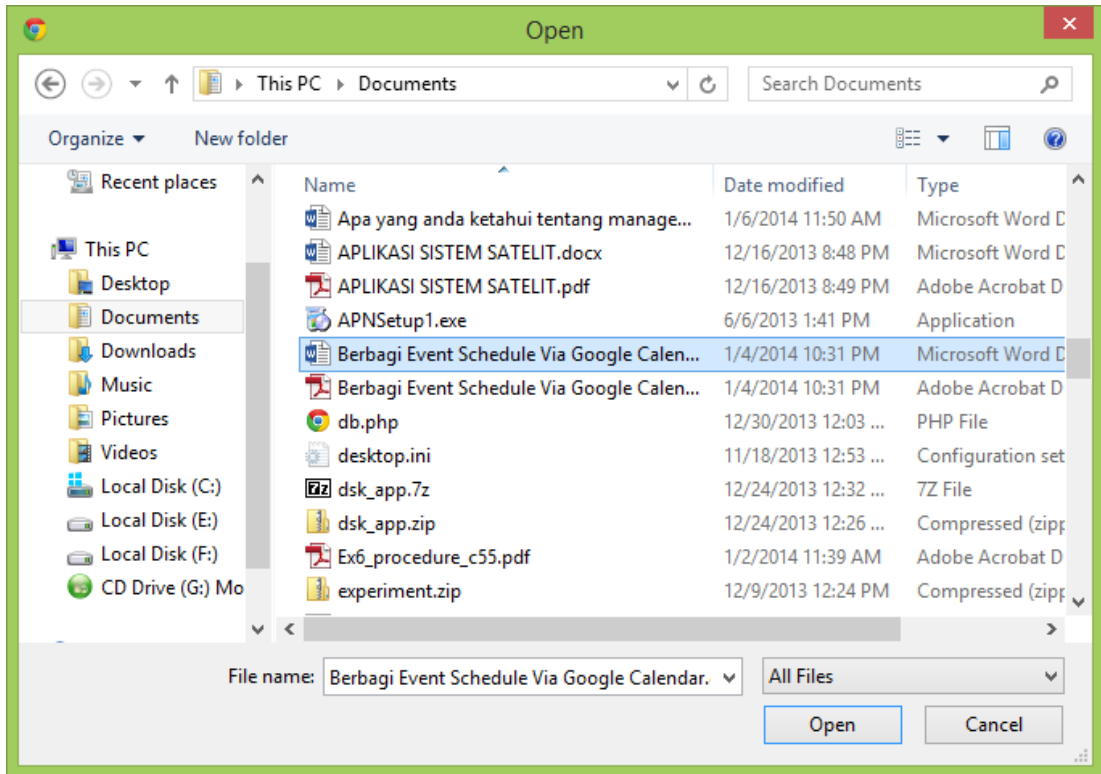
Open

This PC ▸ Documents

Search Documents

Organize ▾ New folder

Recent places

This PC
Desktop
Documents
Downloads
Music
Pictures
Videos
Local Disk (C:)
Local Disk (E:)
Local Disk (F:)
CD Drive (G:) Mo

| Name | Date modified | Type |
|---|---|---|
| Apa yang anda ketahui tentang manage... | 1/6/2014 11:50 AM | Microsoft Word D |
| APLIKASI SISTEM SATELIT.docx | 12/16/2013 8:48 PM | Microsoft Word D |
| APLIKASI SISTEM SATELIT.pdf | 12/16/2013 8:49 PM | Adobe Acrobat D |
| APNSetup1.exe | 6/6/2013 1:41 PM | Application |
| Berbagi Event Schedule Via Google Calen... | 1/4/2014 10:31 PM | Microsoft Word D |
| Berbagi Event Schedule Via Google Calen... | 1/4/2014 10:31 PM | Adobe Acrobat D |
| db.php | 12/30/2013 12:03 ... | PHP File |
| desktop.ini | 11/18/2013 12:53 ... | Configuration set |
| dsk_app.7z | 12/24/2013 12:32 ... | 7Z File |
| dsk_app.zip | 12/24/2013 12:26 ... | Compressed (zipp |
| Ex6_procedure_c55.pdf | 1/2/2014 11:39 AM | Adobe Acrobat D |
| experiment.zip | 12/9/2013 12:24 PM | Compressed (zipp |

File name: Berbagi Event Schedule Via Google Calendar.

All Files

Open

Cancel